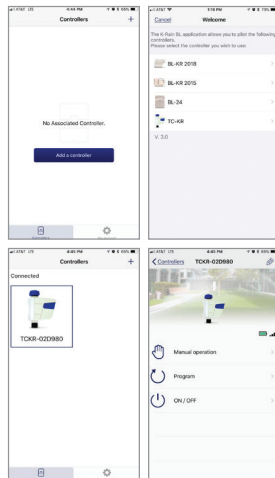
AT&T LTE 4:44 PM 65%

Controllers

+

No Associated Controller.

Add a controller

AT&T 5:18 PM 73%

Cancel Welcome

The K-Rain BL application allows you to pilot the following controllers.
Please select the controller you wish to use:

BL-KR 2018

BL-KR 2015

BL-24

TC-KR

V. 3.0

AT&T LTE 4:45 PM 65%

Controllers

+

Connected

TCKR-02D980

AT&T LTE 4:45 PM 65%

< Controllers TCKR-02D980

Manual operation

Program

ON / OFF